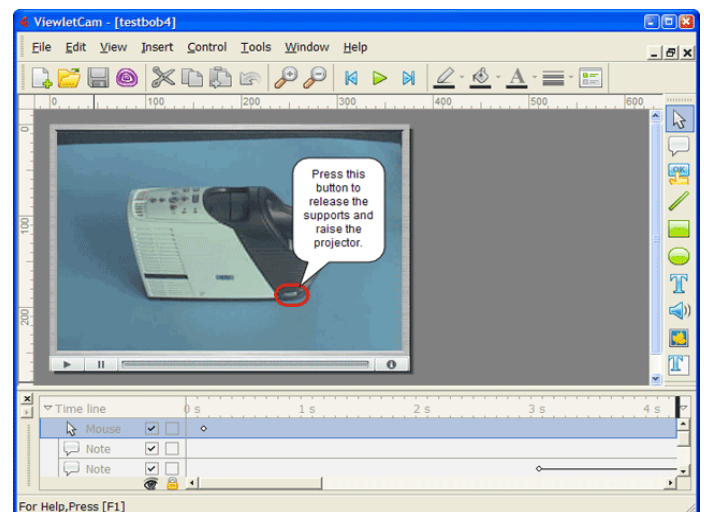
ViewletCam - [testbob4]

File Edit View Insert Control Tools Window Help

0 100 200 300 400 500 600

0

100

200

Press this button to release the supports and raise the projector.

Time line 0 s 1 s 2 s 3 s 4 s

Mouse

Note

Note

For Help,Press [F1]